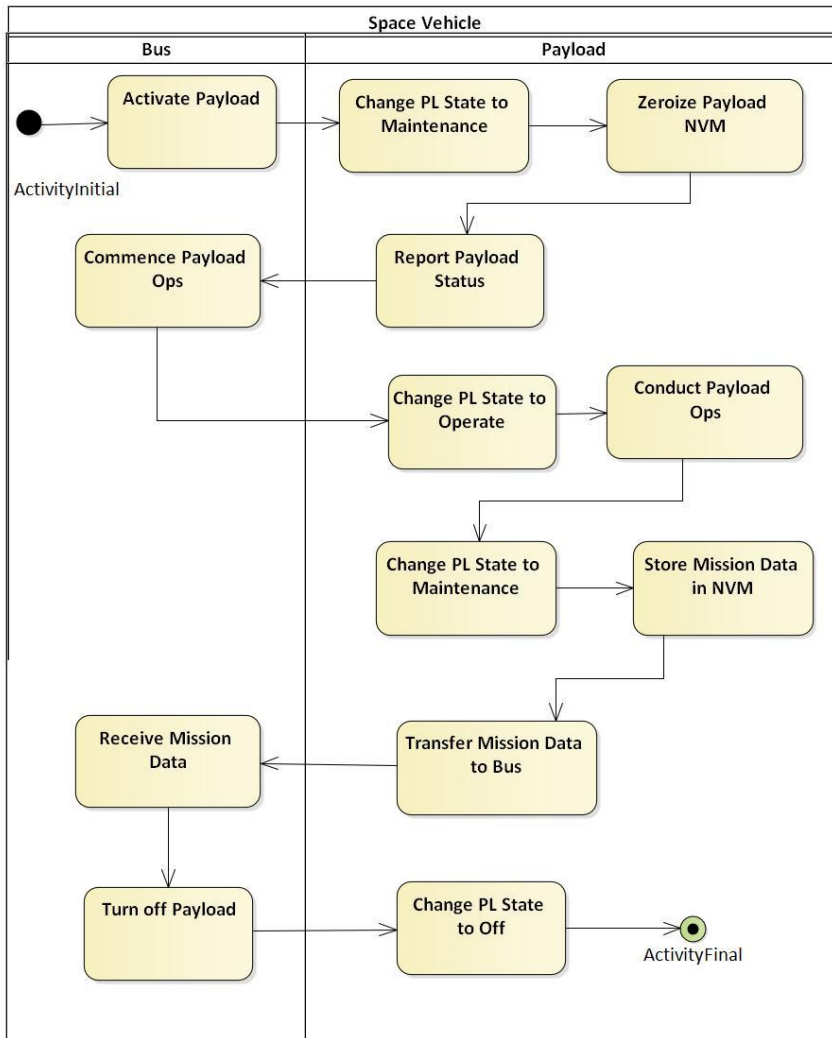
Space Vehicle

Bus

Payload

Activate Payload

ActivityInitial

Change PL State to Maintenance

Zeroize Payload NVM

Commence Payload Ops

Report Payload Status

Change PL State to Operate

Conduct Payload Ops

Change PL State to Maintenance

Store Mission Data in NVM

Receive Mission Data

Transfer Mission Data to Bus

Turn off Payload

Change PL State to Off

ActivityFinal